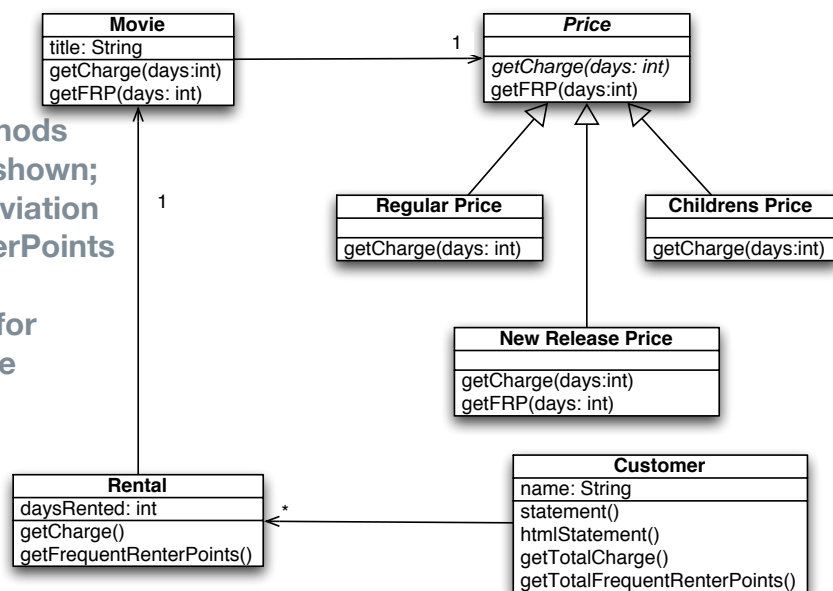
Movie
title: String
getCharge(days:int)
getFRP(days: int)

1

Price
getCharge(days: int)
getFRP(days:int)

hods
shown;
viation
erPoints

for
e

1

Regular Price
getCharge(days: int)

Childrens Price
getCharge(days:int)

New Release Price
getCharge(days:int)
getFRP(days: int)

Rental
daysRented: int
getCharge()
getFrequentRenterPoints()

*

Customer
name: String
statement()
htmlStatement()
getTotalCharge()
getTotalFrequentRenterPoints()